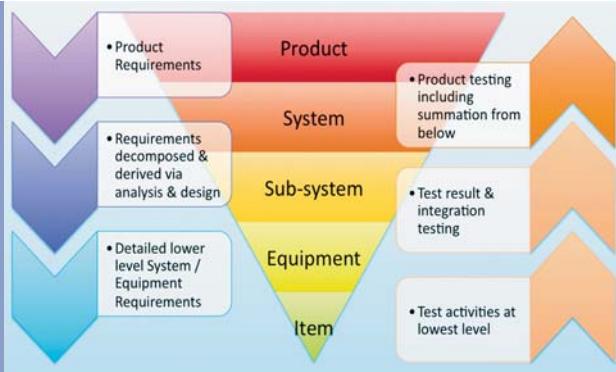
• Product Requirements

• Requirements decomposed & derived via analysis & design

• Detailed lower level System / Equipment Requirements

Product

System

Sub-system

Equipment

Item

• Product testing including summation from below

• Test result & integration testing

• Test activities at lowest level